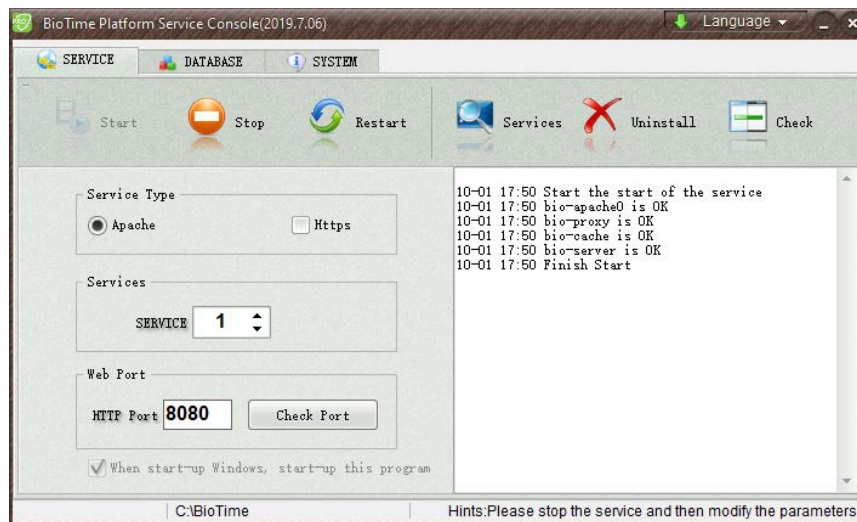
BioTime Platform Service Console(2019.7.06)

Language

SERVICE DATABASE SYSTEM

Start Stop Restart Services Uninstall Check

Service Type

Apache

Https

Services

SERVICE 1

Web Port

HTTP Port 8080 Check Port

When start-up Windows, start-up this program

10-01 17:50 Start the start of the service
10-01 17:50 bio-apache0 is OK
10-01 17:50 bio-proxy is OK
10-01 17:50 bio-cache is OK
10-01 17:50 bio-server is OK
10-01 17:50 Finish Start

C:\BioTime

Hints:Please stop the service and then modify the parameters